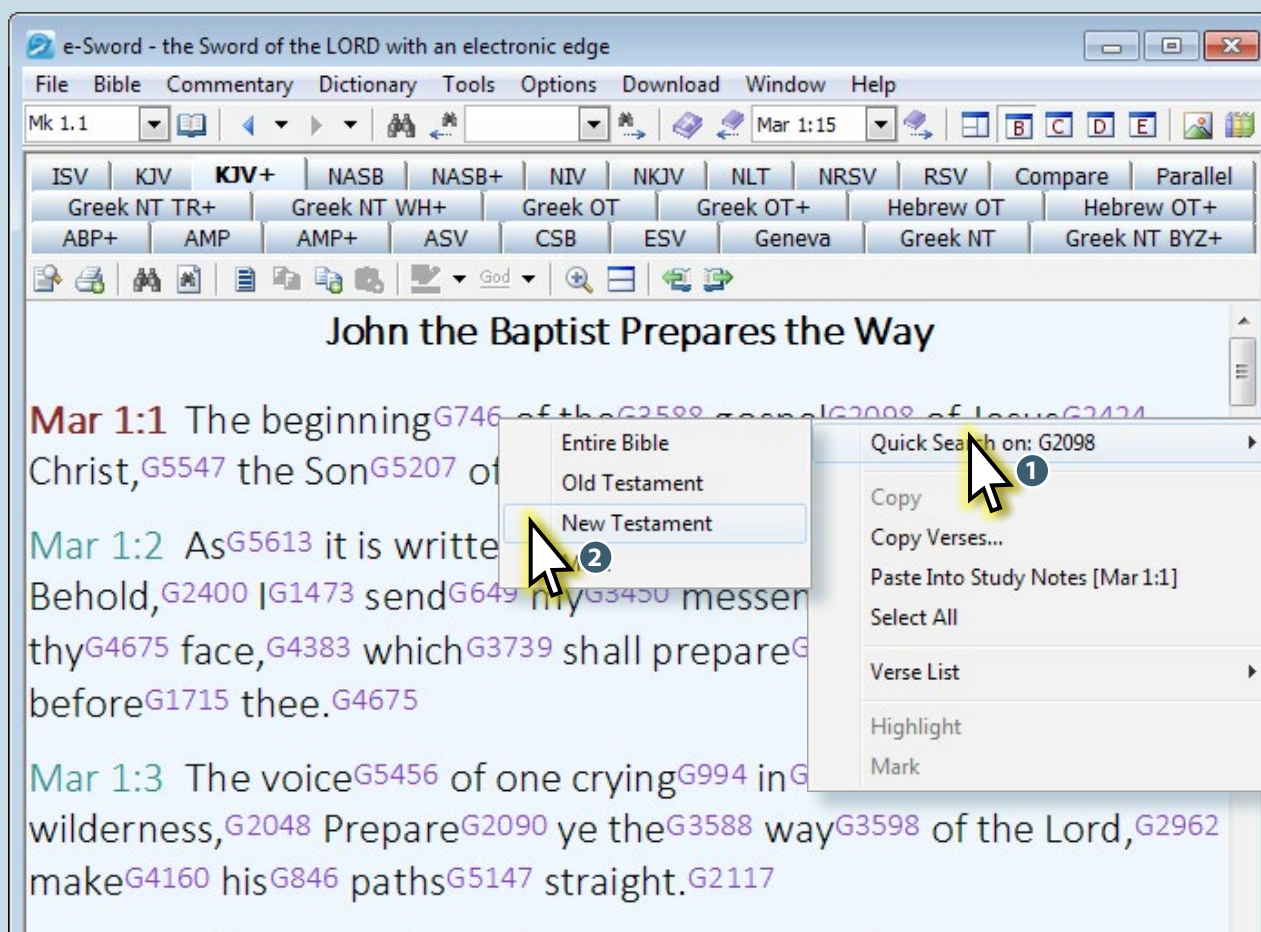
e-Sword - the Sword of the LORD with an electronic edge

File Bible Commentary Dictionary Tools Options Download Window Help

Mk 1.1 Mar 1:15

B C D E

ISV KJV KJV+ NASB NASB+ NIV NKJV NLT NRSV RSV Compare Parallel
Greek NT TR+ Greek NT WH+ Greek OT Greek OT+ Hebrew OT Hebrew OT+
ABP+ AMP AMP+ ASV CSB ESV Geneva Greek NT Greek NT BYZ+

God

John the Baptist Prepares the Way

Mar 1:1 The beginning G746 of the G3588 gospel G2098 of Jesus G2424 Christ, G5547 the Son G5207 of

Mar 1:2 As G5613 it is writte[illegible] Behold, G2400 I G1473 send G649 my G3450 messen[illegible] thy G4675 face, G4383 which G3739 shall prepare G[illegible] before G1715 thee. G4675

Mar 1:3 The voice G5456 of one crying G994 in G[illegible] wilderness, G2048 Prepare G2090 ye the G3588 way G3598 of the Lord, G2962 make G4160 his G846 paths G5147 straight. G2117

Entire Bible
Old Testament
New Testament

Quick Search on: G2098
Copy
Copy Verses...
Paste Into Study Notes [Mar 1:1]
Select All
Verse List
Highlight
Mark

1
2